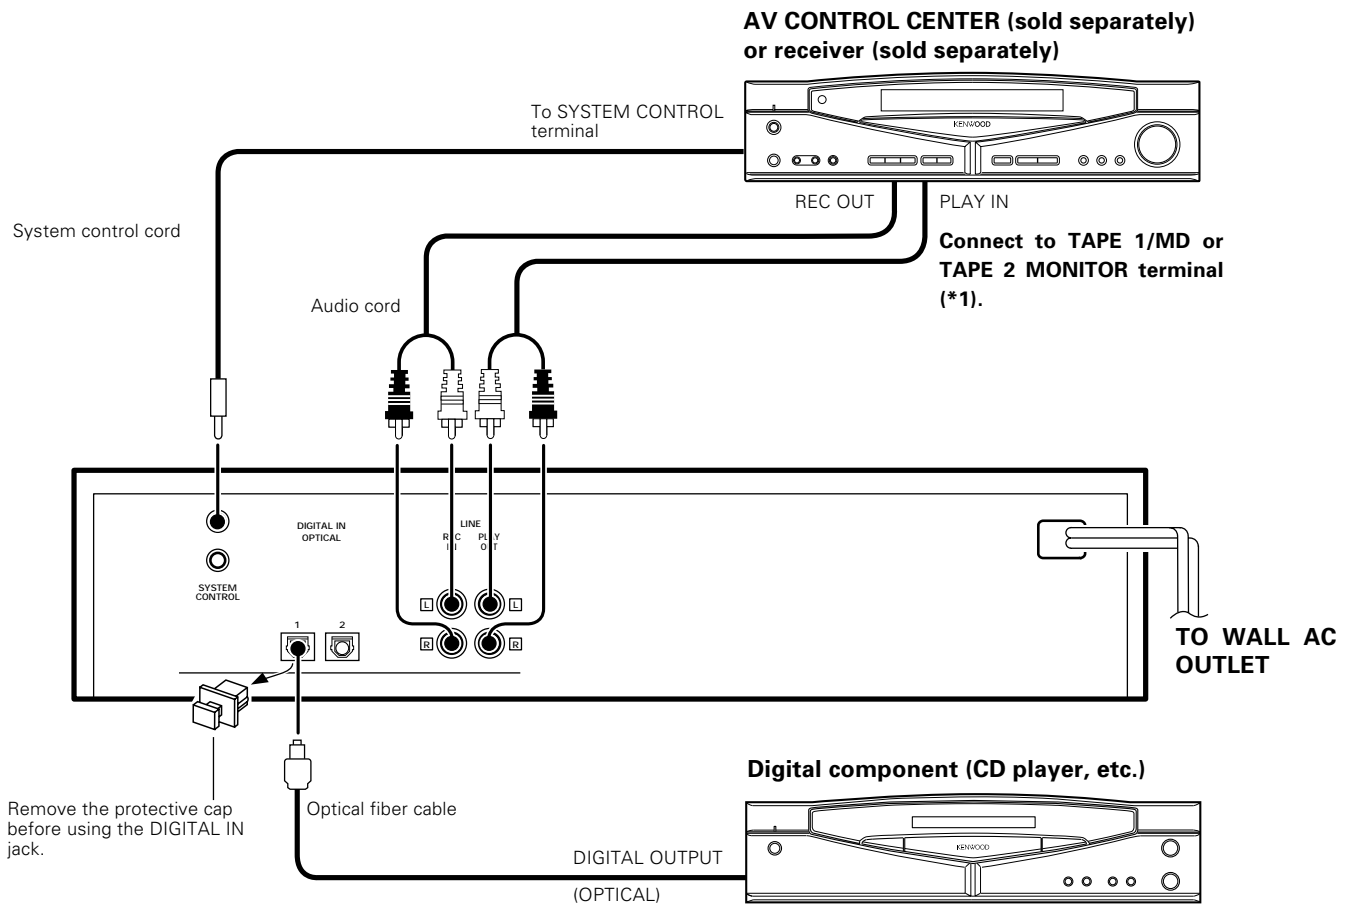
AV CONTROL CENTER (sold separately) or receiver (sold separately)

To SYSTEM CONTROL terminal

KENWOOD

REC OUT

PLAY IN

System control cord

Connect to TAPE 1/MD or TAPE 2 MONITOR terminal (*1).

Audio cord

DIGITAL IN OPTICAL

LINE

REC IN

PLAY OUT

SYSTEM CONTROL

L

L

R

R

1

2

TO WALL AC OUTLET

Digital component (CD player, etc.)

KENWOOD

Remove the protective cap before using the DIGITAL IN jack.

Optical fiber cable

DIGITAL OUTPUT

(OPTICAL)